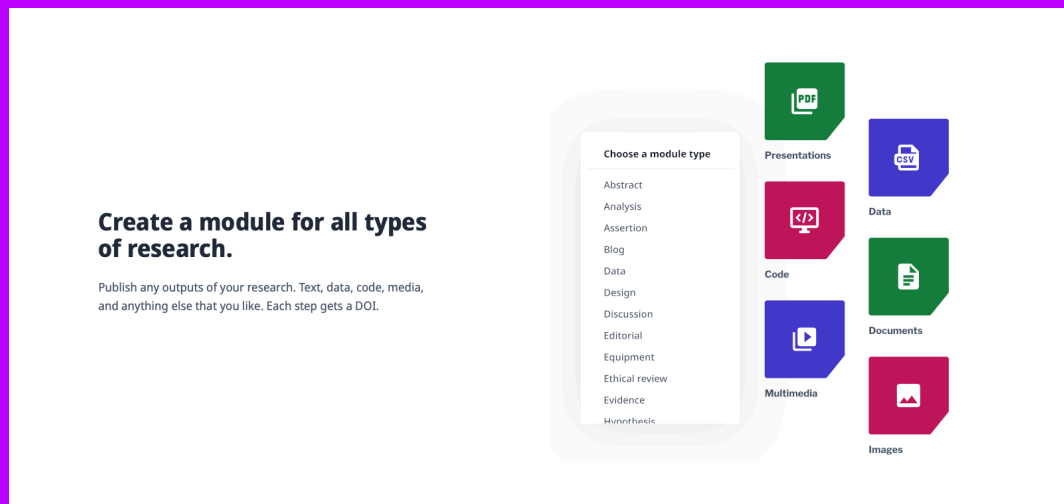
Create a module for all types of research.

Publish any outputs of your research. Text, data, code, media, and anything else that you like. Each step gets a DOI.

Choose a module type

Abstract
Analysis
Assertion
Blog
Data
Design
Discussion
Editorial
Equipment
Ethical review
Evidence
Hypothesis

PDF
Presentations
CSV
Data
Code
Documents
Multimedia
Images